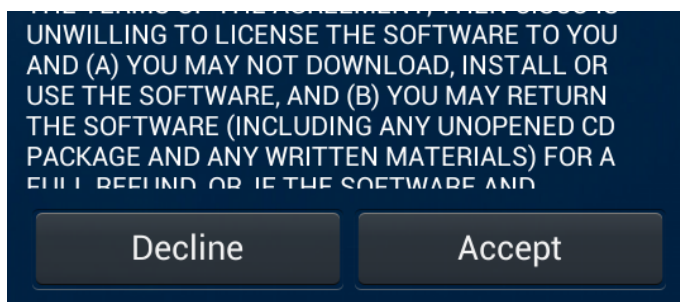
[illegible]
UNWILLING TO LICENSE THE SOFTWARE TO YOU AND (A) YOU MAY NOT DOWNLOAD, INSTALL OR USE THE SOFTWARE, AND (B) YOU MAY RETURN THE SOFTWARE (INCLUDING ANY UNOPENED CD PACKAGE AND ANY WRITTEN MATERIALS) FOR A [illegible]

Decline

Accept